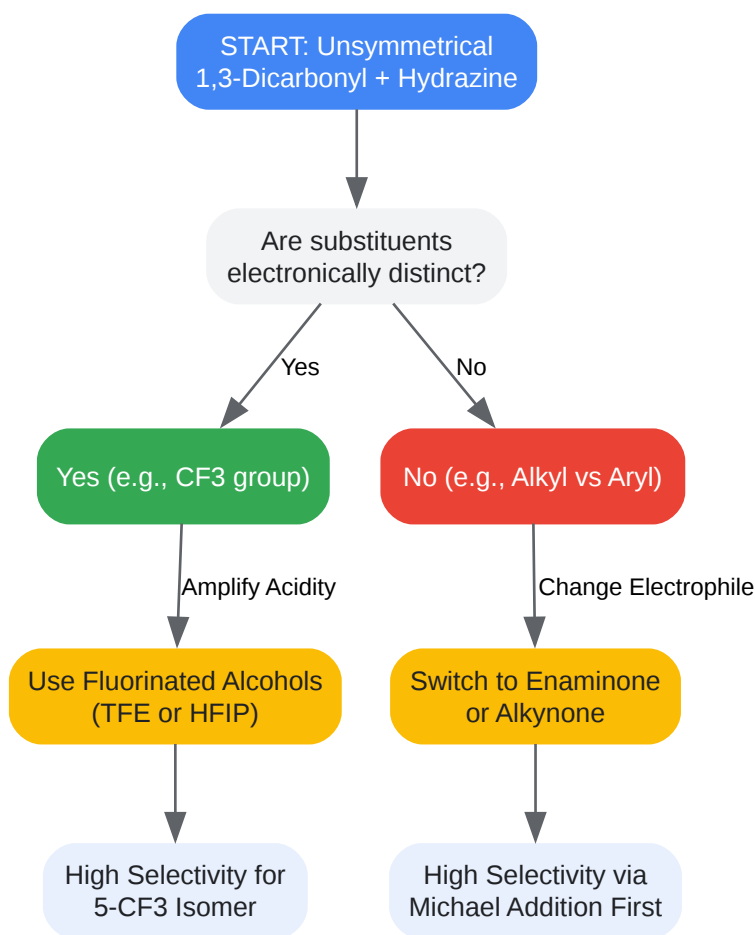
START: Unsymmetrical 1,3-Dicarbonyl + Hydrazine

Are substituents electronically distinct?

Yes

No

Yes (e.g., CF3 group)

No (e.g., Alkyl vs Aryl)

Amplify Acidity

Change Electrophile

Use Fluorinated Alcohols (TFE or HFIP)

Switch to Enaminone or Alkynone

High Selectivity for 5-CF3 Isomer

High Selectivity via Michael Addition First